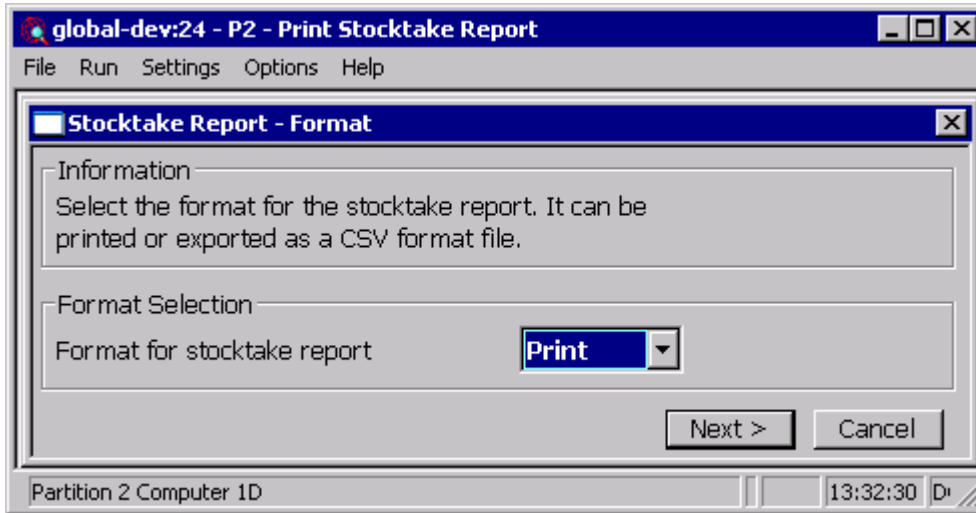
global-dev:24 - P2 - Print Stocktake Report

File Run Settings Options Help

Stocktake Report - Format

Information

Select the format for the stocktake report. It can be printed or exported as a CSV format file.

Format Selection

Format for stocktake report Print

Next > Cancel

Partition 2 Computer 1D 13:32:30 D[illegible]